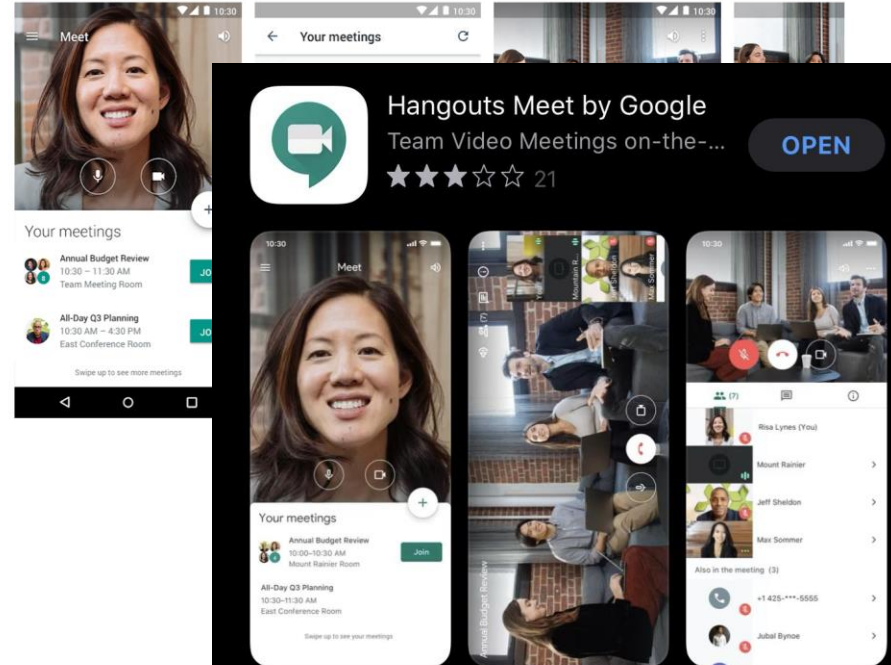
10:30
Meet
Your meetings
Annual Budget Review
10:30 – 11:30 AM
Team Meeting Room
JO
All-Day Q3 Planning
10:30 AM – 4:30 PM
East Conference Room
JO
Swipe up to see more meetings

10:30
Your meetings

10:30

Hangouts Meet by Google
Team Video Meetings on-the-...
21
OPEN

10:30
Meet
Your meetings
Annual Budget Review
10:00–10:30 AM
Mount Rainier Room
Join
All-Day Q3 Planning
10:30–11:30 AM
East Conference Room
Swipe up to see your meetings

Mountain R...
Jeff Sheldon
Max Sommer
Annual Budget Review

10:30
(7)
Risa Lynes (You)
Mount Rainier
Jeff Sheldon
Max Sommer
Also in the meeting (3)
+1 425-***-5555
Jubal Bynoe